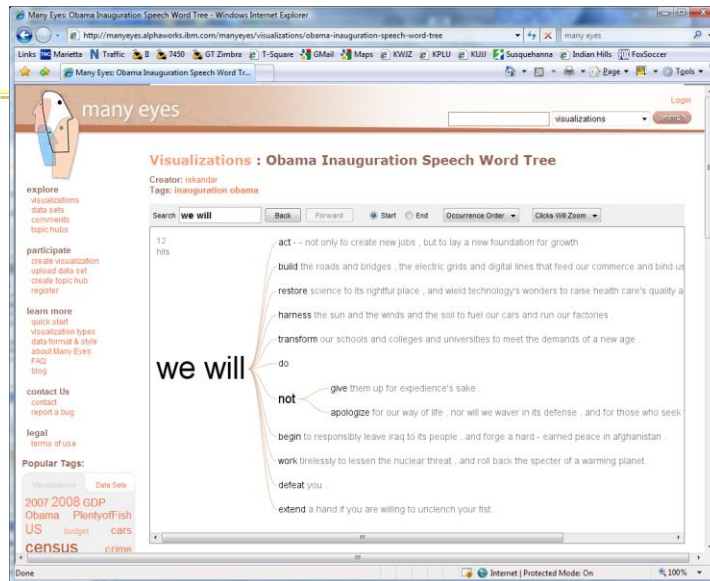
Many Eyes: Obama Inauguration Speech Word Tree - Windows Internet Explorer

http://manyeyes.alphaworks.ibm.com/manyeyes/visualizations/obama-inauguration-speech-word-tree

many eyes

Links Marietta Traffic 7450 GT Zimbra T-Square GMail Maps KWJZ KPLU KUJJ Susquehanna Indian Hills FoxSoccer

Many Eyes: Obama Inauguration Speech Word Tr...

Page Tools

many eyes

Login

visualizations

search

Visualizations : Obama Inauguration Speech Word Tree

Creator: iskandar
Tags: inauguration obama

explore
visualizations
data sets
comments
topic hubs

participate
create visualization
upload data set
create topic hub
register

learn more
quick start
visualization types
data format & style
about Many Eyes
FAQ
blog

contact Us
contact
report a bug

legal
terms of use

Popular Tags:

Visualizations Data Sets

2007 2008 GDP Obama PlentyofFish US budget cars census crime

Search we will Back Forward Start End Occurrence Order Clicks Will Zoom

12 hits

we will

act - - not only to create new jobs , but to lay a new foundation for growth .

build the roads and bridges , the electric grids and digital lines that feed our commerce and bind us

restore science to its rightful place , and wield technology's wonders to raise health care's quality a

harness the sun and the winds and the soil to fuel our cars and run our factories .

transform our schools and colleges and universities to meet the demands of a new age .

do

not

give them up for expedience's sake .

apologize for our way of life , nor will we waver in its defense , and for those who seek

begin to responsibly leave iraq to its people , and forge a hard - earned peace in afghanistan .

work tirelessly to lessen the nuclear threat , and roll back the specter of a warming planet .

defeat you .

extend a hand if you are willing to unclench your fist .

Done

Internet | Protected Mode: On

100%